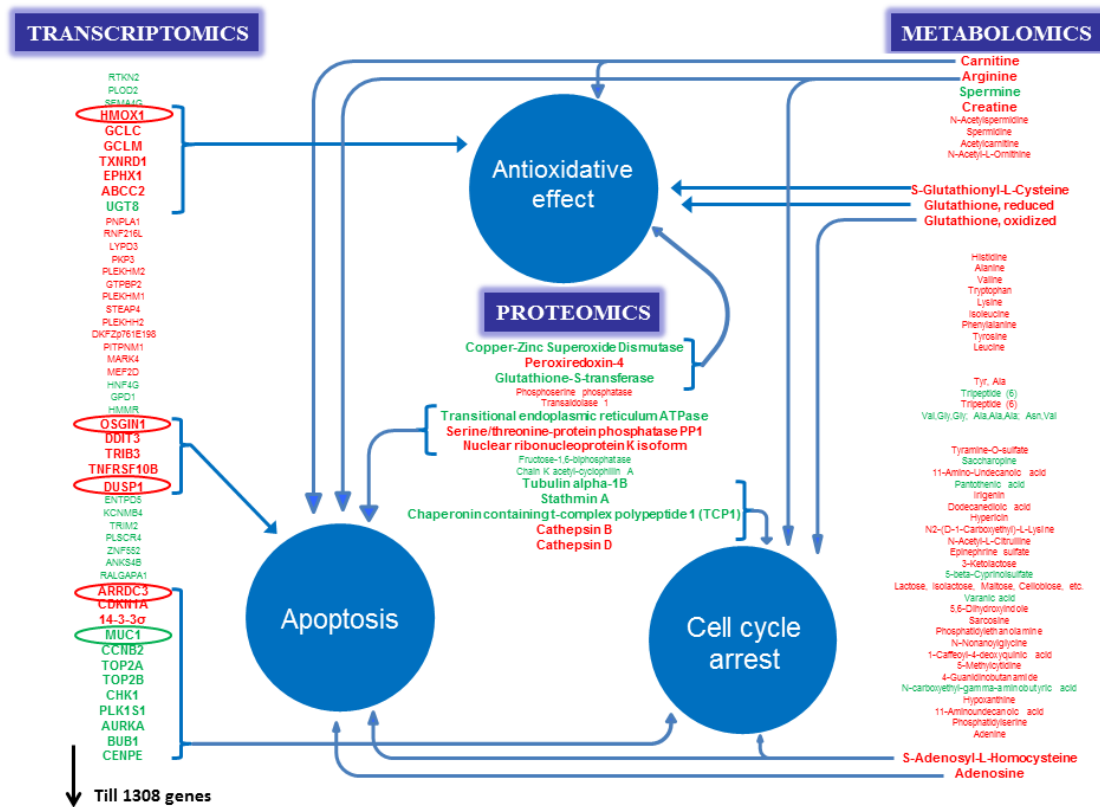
TRANSCRIPTOMICS

RTKN2
PLOD2
SEMA4G
HMOX1
GCLC
GCLM
TXNRD1
EPHX1
ABCC2
UGT8
PNPLA1
RNF216L
LYPD3
PKP3
PLEKHM2
GTPBP2
PLEKHM1
STEAP4
PLEKHH2
DKFZp761E198
PITPNM1
MARK4
MEF2D
HNF4G
GPD1
HMMR
OSGIN1
DDIT3
TRIB3
TNFRSF10B
DUSP1
ENTPD5
KCNMB4
TRIM2
PLSCR4
ZNF552
ANKS4B
RALGAPA1
ARRDC3
CDKN1A
14-3-3σ
MUC1
CCNB2
TOP2A
TOP2B
CHK1
PLK1S1
AURKA
BUB1
CENPE

Till 1308 genes

METABOLOMICS

Carnitine
Arginine
Spermine
Creatine
N-Acetylspermidine
Spermidine
Acetylcarnitine
N-Acetyl-L-Ornithine

Antioxidative effect

S-Glutathionyl-L-Cysteine
Glutathione, reduced
Glutathione, oxidized

Histidine
Alanine
Valine
Tryptophan
Lysine
Isoleucine
Phenylalanine
Tyrosine
Leucine

Tyr, Ala
Tripeptide (6)
Tripeptide (6)
Val,Gly,Gly; Ala,Ala,Ala; Asn,Val

PROTEOMICS

Copper-Zinc Superoxide Dismutase
Peroxiredoxin-4
Glutathione-S-transferase
Phosphoserine phosphatase
Transaldolase 1
Transitional endoplasmic reticulum ATPase
Serine/threonine-protein phosphatase PP1
Nuclear ribonucleoprotein K isoform
Fructose-1,6-biphosphatase
Chain K acetyl-cyclophilin A
Tubulin alpha-1B
Stathmin A
Chaperonin containing t-complex polypeptide 1 (TCP1)
Cathepsin B
Cathepsin D

Tyramine-O-sulfate
Saccharopine
11-Amino-Undecanoic acid
Pantothenic acid
Irigenin
Dodecanedioic acid
Hypericin
N2-(D-1-Carboxyethyl)-L-Lysine
N-Acetyl-L-Citrulline
Epinephrine sulfate
3-Ketolactose
5-beta-Cyprinolsulfate
Lactose, Isolactose, Maltose, Cellobiose, etc.
Varanic acid
5,6-Dihydroxyindole
Sarcosine
Phosphatidylethanolamine
N-Nonanoylglycine
1-Caffeoyl-4-deoxyquinic acid
5-Methylcytidine
4-Guanidinobutanamide
N-carboxyethyl-gamma-aminobutyric acid
Hypoxanthine
11-Aminoundecanoic acid
Phosphatidylserine
Adenine

Apoptosis

Cell cycle arrest

S-Adenosyl-L-Homocysteine
Adenosine